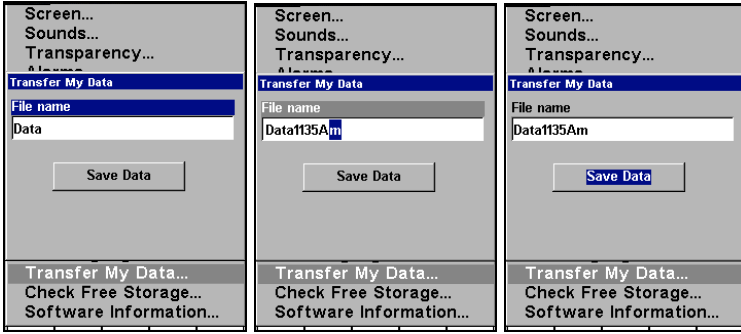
Screen...
Sounds...
Transparency...
Alarms...
Transfer My Data
File name
Data
Save Data
Transfer My Data...
Check Free Storage...
Software Information...

Screen...
Sounds...
Transparency...
Alarms...
Transfer My Data
File name
Data1135Am
Save Data
Transfer My Data...
Check Free Storage...
Software Information...

Screen...
Sounds...
Transparency...
Alarms...
Transfer My Data
File name
Data1135Am
Save Data
Transfer My Data...
Check Free Storage...
Software Information...